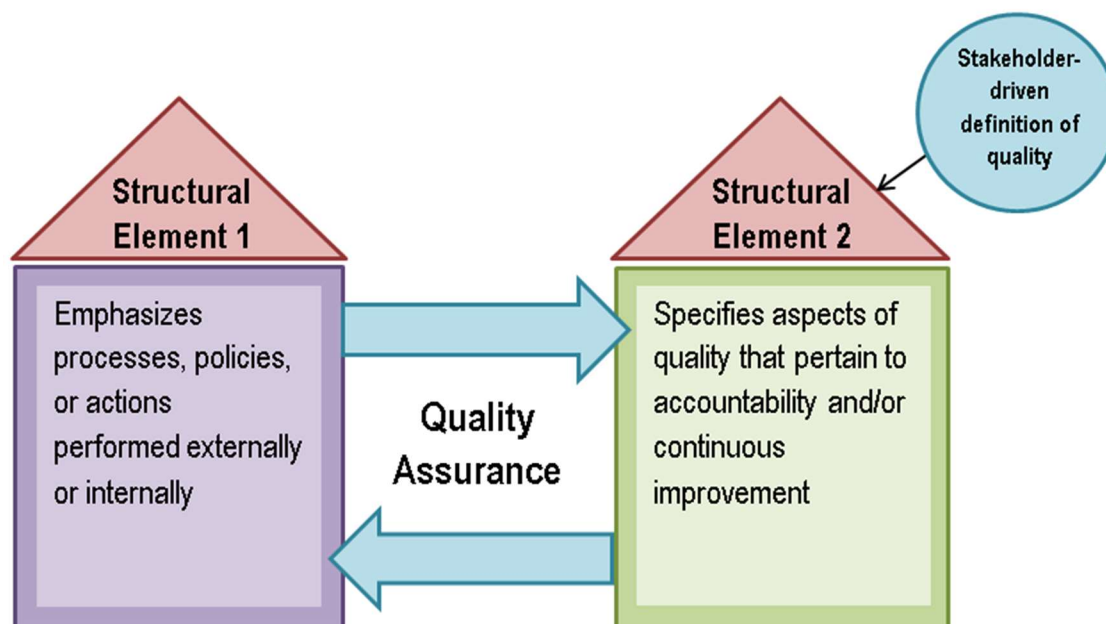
Stakeholder-driven definition of quality

Structural Element 1

Emphasizes processes, policies, or actions performed externally or internally

Quality Assurance

Structural Element 2

Specifies aspects of quality that pertain to accountability and/or continuous improvement